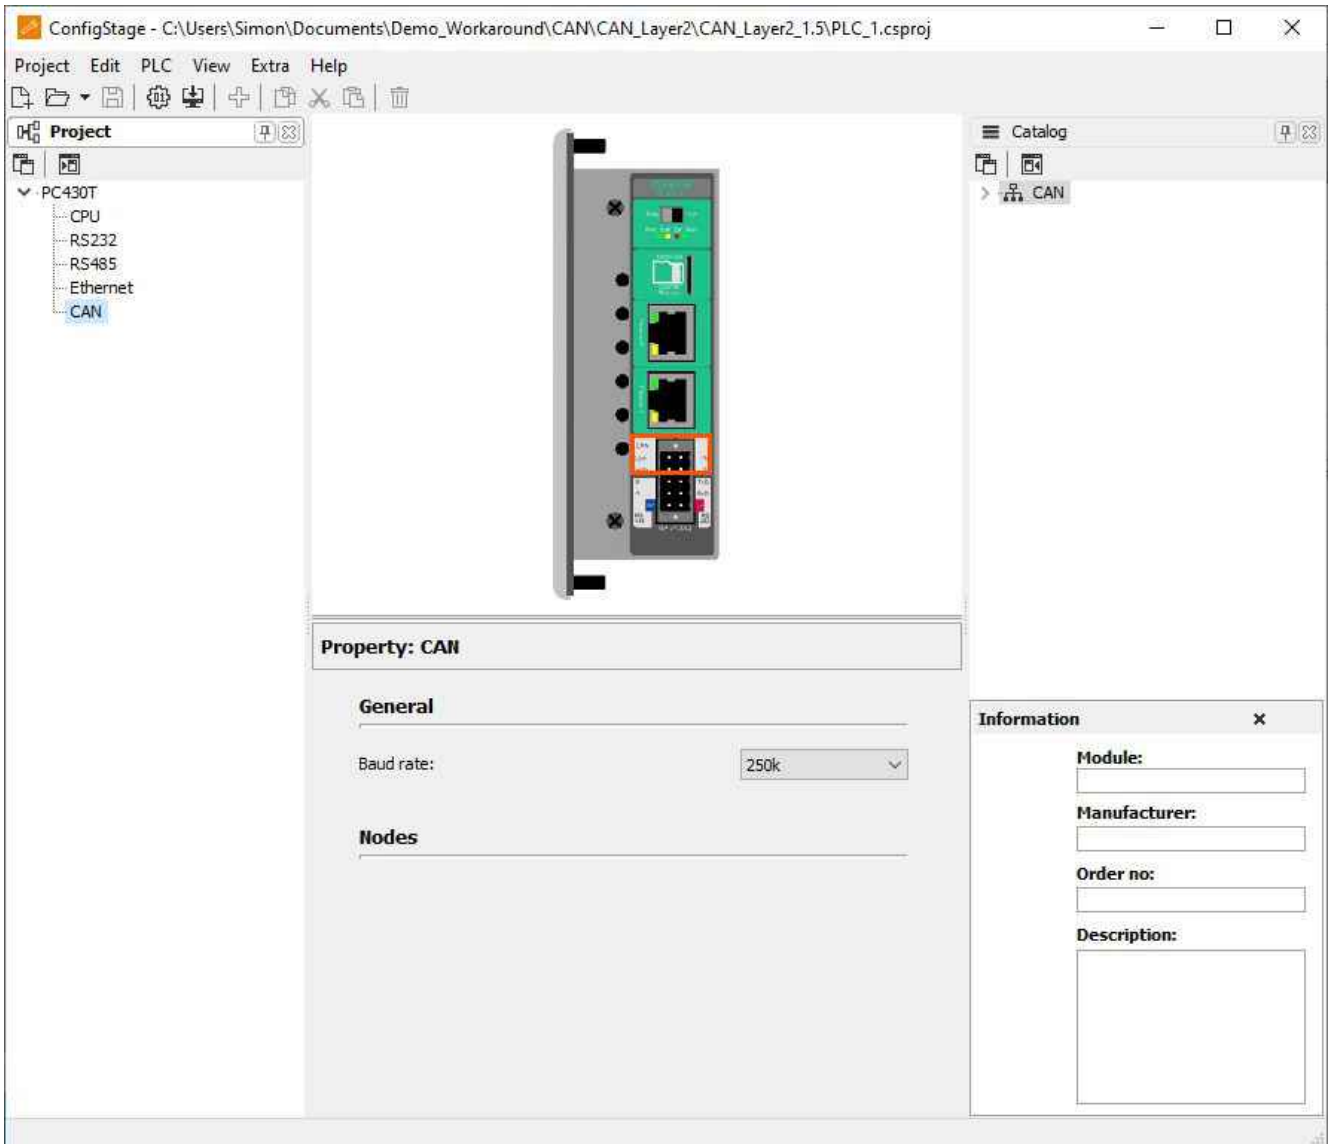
ConfigStage - C:\Users\Simon\Documents\Demo_Workaround\CAN\CAN_Layer2\CAN_Layer2_1.5\PLC_1.csproj

Project Edit PLC View Extra Help

Project

PC430T
CPU
RS232
RS485
Ethernet
CAN

Catalog

CAN

Property: CAN

General

Baud rate: 250k

Nodes

Information

Module:

Manufacturer:

Order no:

Description: